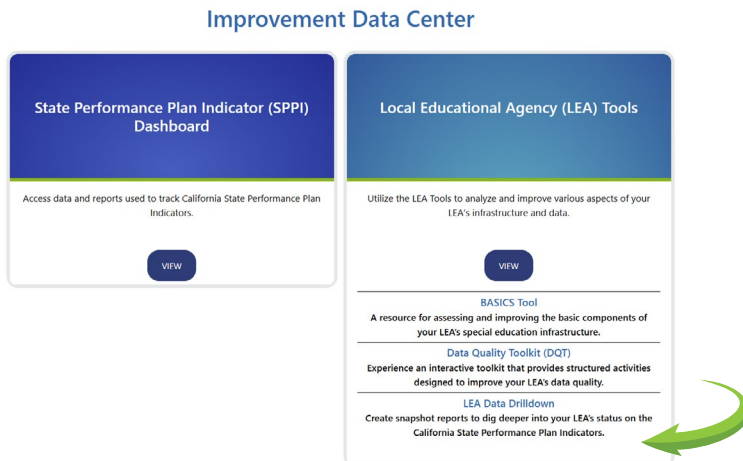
Improvement Data Center

State Performance Plan Indicator (SPPI) Dashboard

Access data and reports used to track California State Performance Plan Indicators.

VIEW

Local Educational Agency (LEA) Tools

Utilize the LEA Tools to analyze and improve various aspects of your LEA's infrastructure and data.

VIEW

BASICS Tool

A resource for assessing and improving the basic components of your LEA's special education infrastructure.

Data Quality Toolkit (DQT)

Experience an interactive toolkit that provides structured activities designed to improve your LEA's data quality.

LEA Data Drilldown

Create snapshot reports to dig deeper into your LEA's status on the California State Performance Plan Indicators.